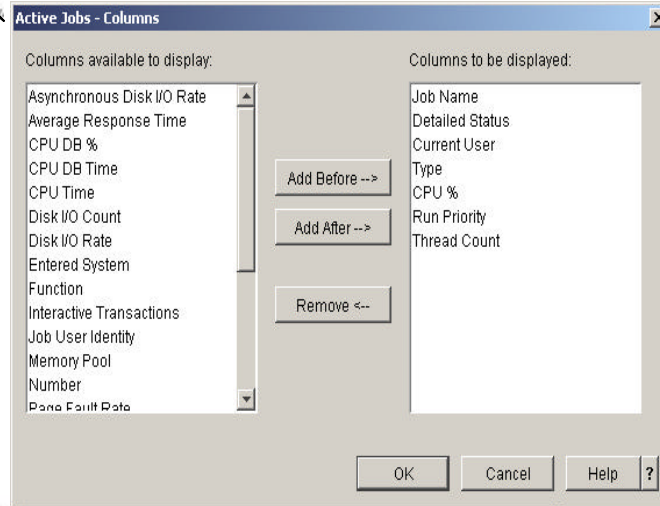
Active Jobs - Columns

Columns available to display:

Asynchronous Disk I/O Rate
Average Response Time
CPU DB %
CPU DB Time
CPU Time
Disk I/O Count
Disk I/O Rate
Entered System
Function
Interactive Transactions
Job User Identity
Memory Pool
Number
Page Fault Rate

Add Before -->

Add After -->

Remove <--

Columns to be displayed:

Job Name
Detailed Status
Current User
Type
CPU %
Run Priority
Thread Count

OK

Cancel

Help

?